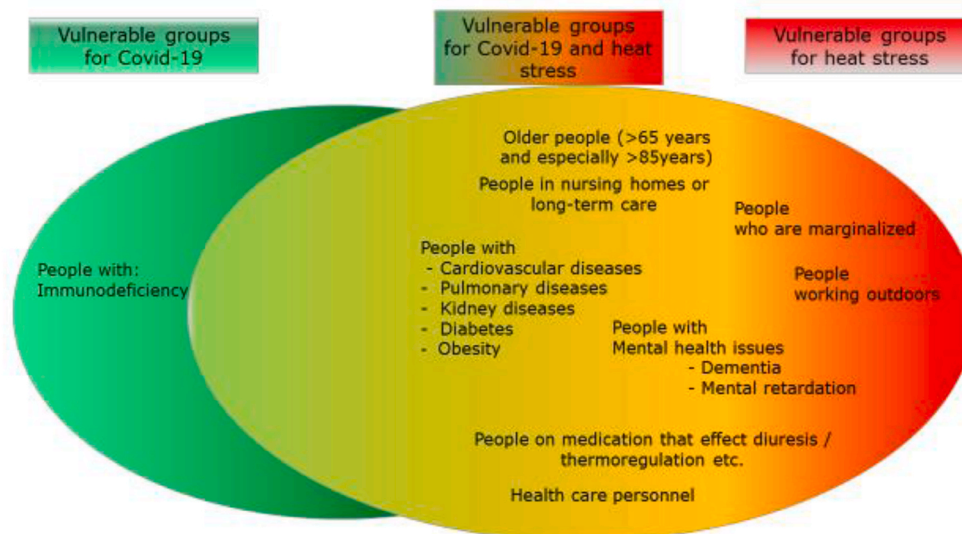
Vulnerable groups for Covid-19

Vulnerable groups for Covid-19 and heat stress

Vulnerable groups for heat stress

People with: Immunodeficiency

Older people (>65 years and especially >85years)

People in nursing homes or long-term care

People with
- Cardiovascular diseases
- Pulmonary diseases
- Kidney diseases
- Diabetes
- Obesity

People with Mental health issues
- Dementia
- Mental retardation

People on medication that effect diuresis / thermoregulation etc.

Health care personnel

People who are marginalized

People working outdoors